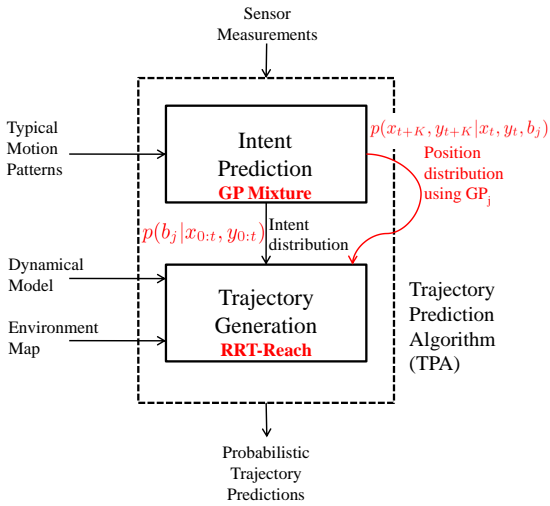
Sensor Measurements

Typical Motion Patterns

Intent Prediction
GP Mixture

$p(x_{t+K}, y_{t+K}|x_t, y_t, b_j)$

Position distribution using GP$_j$

$p(b_j|x_{0:t}, y_{0:t})$

Intent distribution

Dynamical Model

Environment Map

Trajectory Generation
RRT-Reach

Trajectory Prediction Algorithm (TPA)

Probabilistic Trajectory Predictions